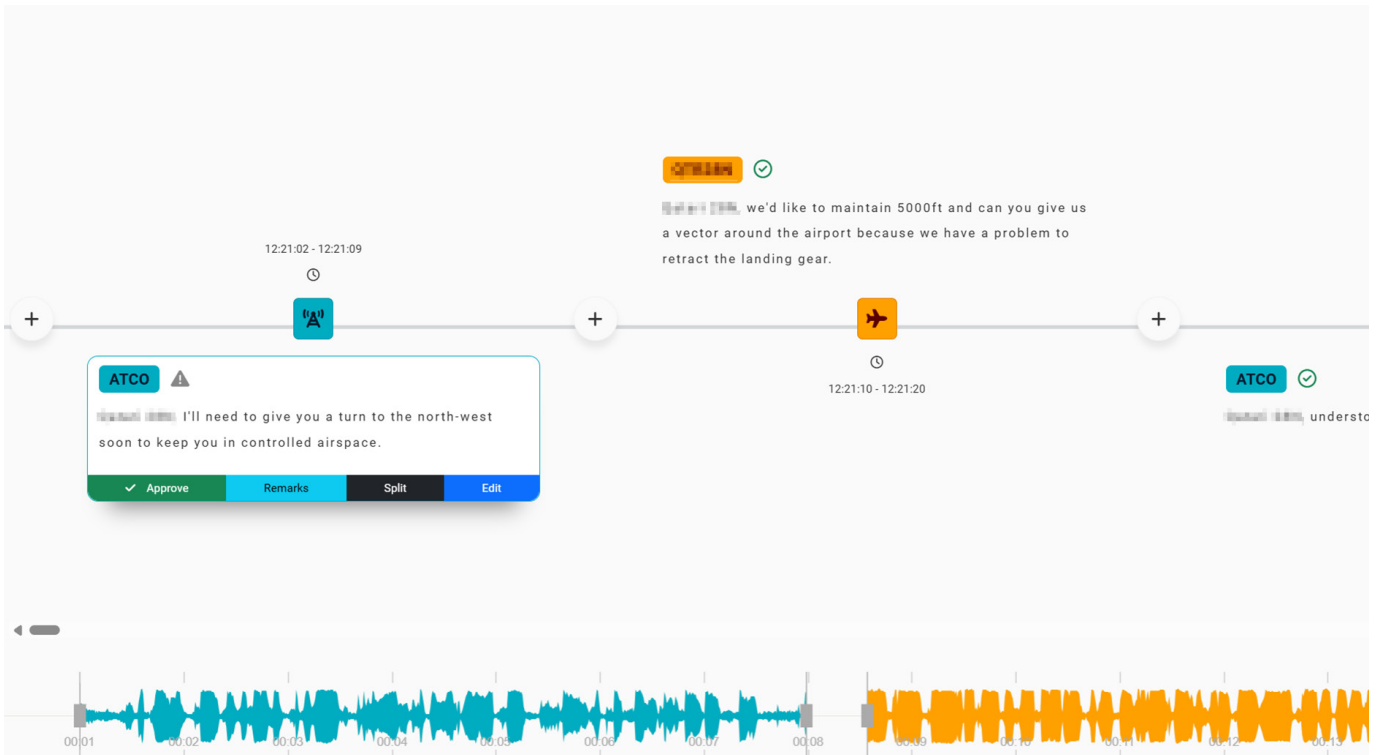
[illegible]

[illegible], we'd like to maintain 5000ft and can you give us a vector around the airport because we have a problem to retract the landing gear.

12:21:02 - 12:21:09

+

+

+

12:21:10 - 12:21:20

ATCO

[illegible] I'll need to give you a turn to the north-west soon to keep you in controlled airspace.

Approve
Remarks
Split
Edit

ATCO

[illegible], understo

00:01
00:02
00:03
00:04
00:05
00:06
00:07
00:08
00:09
00:10
00:11
00:12
00:13